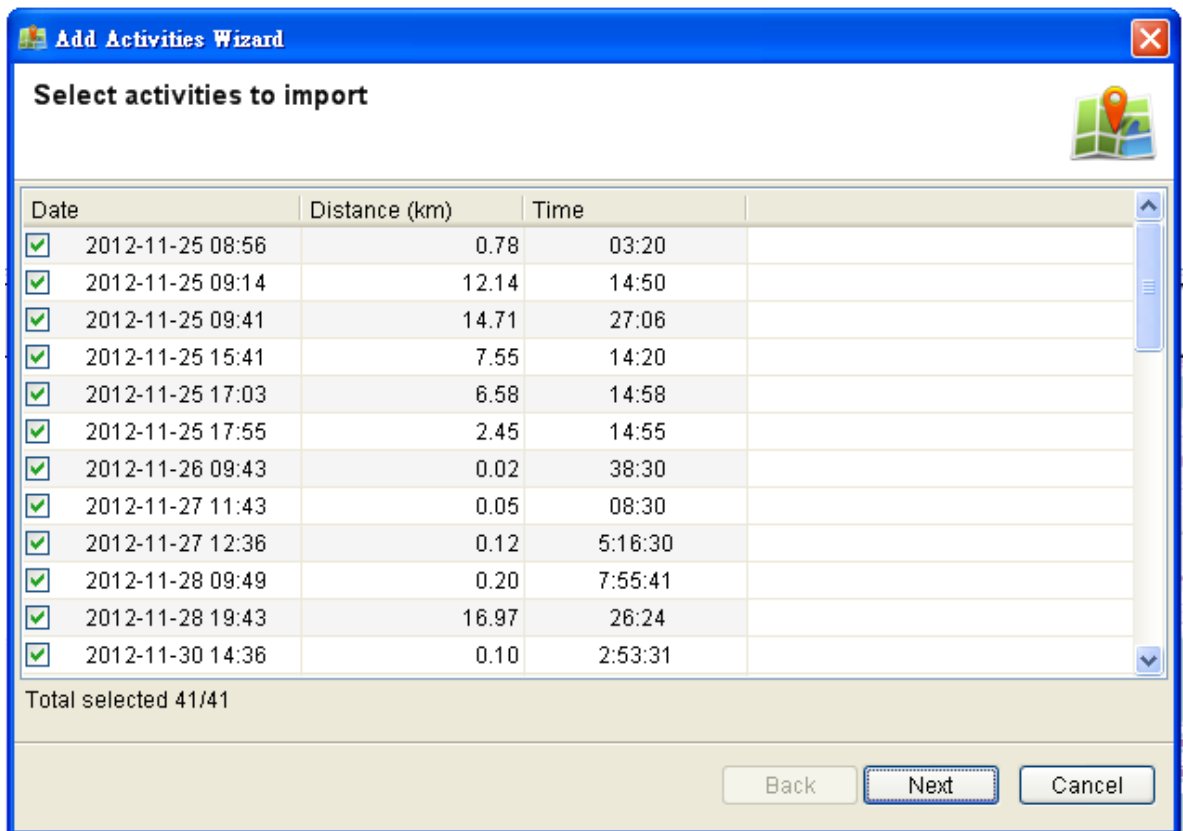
Add Activities Wizard

Select activities to import

| Date | Distance (km) | Time |
|---|---|---|
| 2012-11-25 08:56 | 0.78 | 03:20 |
| 2012-11-25 09:14 | 12.14 | 14:50 |
| 2012-11-25 09:41 | 14.71 | 27:06 |
| 2012-11-25 15:41 | 7.55 | 14:20 |
| 2012-11-25 17:03 | 6.58 | 14:58 |
| 2012-11-25 17:55 | 2.45 | 14:55 |
| 2012-11-26 09:43 | 0.02 | 38:30 |
| 2012-11-27 11:43 | 0.05 | 08:30 |
| 2012-11-27 12:36 | 0.12 | 5:16:30 |
| 2012-11-28 09:49 | 0.20 | 7:55:41 |
| 2012-11-28 19:43 | 16.97 | 26:24 |
| 2012-11-30 14:36 | 0.10 | 2:53:31 |

Total selected 41/41

Back Next Cancel